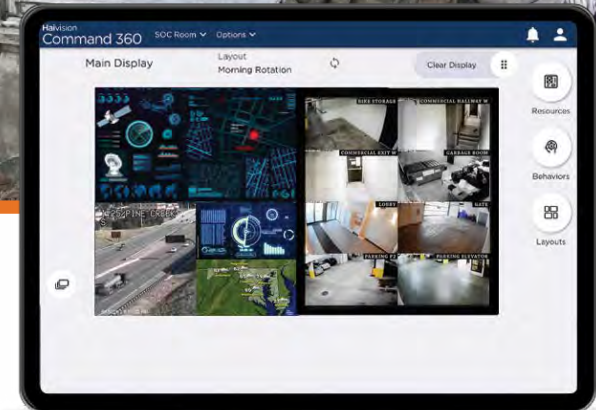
Haivision
Command 360 SOC Room Options

Main Display

Layout
Morning Rotation

Clear Display

Resources

Behaviors

Layouts

BIKE STORAGE
COMMERCIAL HALLWAY W
COMMERCIAL EXIT W
GARBAGE ROOM
LOBBY
GATE
PARKING P2
PARKING ELEVATOR

PINE CREEK